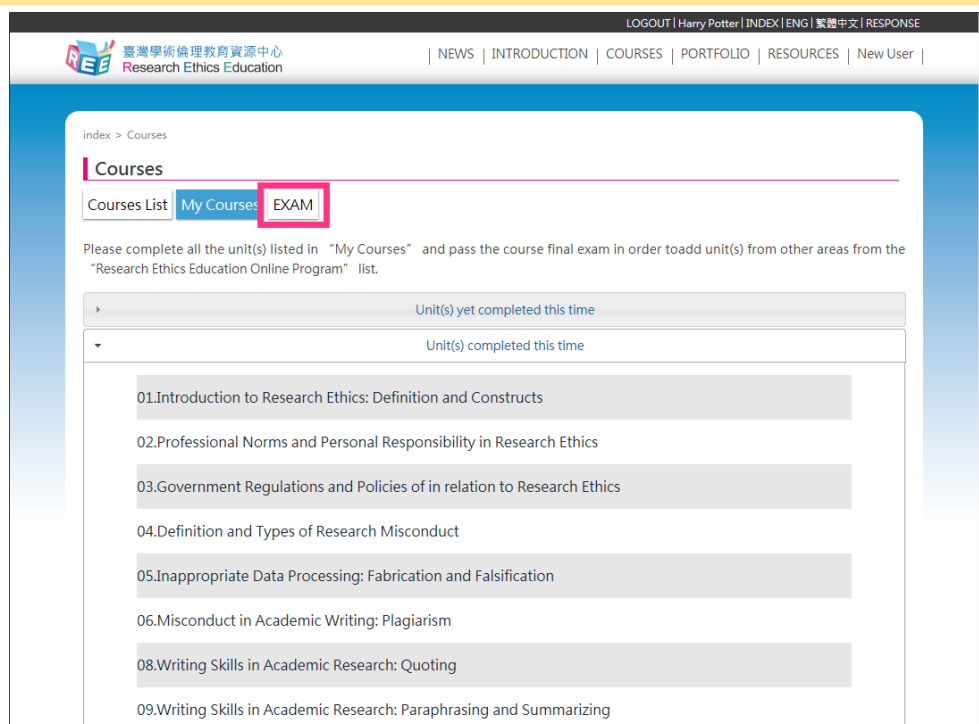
LOGOUT | Harry Potter | INDEX | ENG | 繁體中文 | RESPONSE

REE 臺灣學術倫理教育資源中心 Research Ethics Education

| NEWS | INTRODUCTION | COURSES | PORTFOLIO | RESOURCES | New User |

index > Courses

Courses

Courses List My Courses EXAM

Please complete all the unit(s) listed in "My Courses" and pass the course final exam in order toadd unit(s) from other areas from the "Research Ethics Education Online Program" list.

Unit(s) yet completed this time

Unit(s) completed this time

01.Introduction to Research Ethics: Definition and Constructs

02.Professional Norms and Personal Responsibility in Research Ethics

03.Government Regulations and Policies of in relation to Research Ethics

04.Definition and Types of Research Misconduct

05.Inappropriate Data Processing: Fabrication and Falsification

06.Misconduct in Academic Writing: Plagiarism

08.Writing Skills in Academic Research: Quoting

09.Writing Skills in Academic Research: Paraphrasing and Summarizing